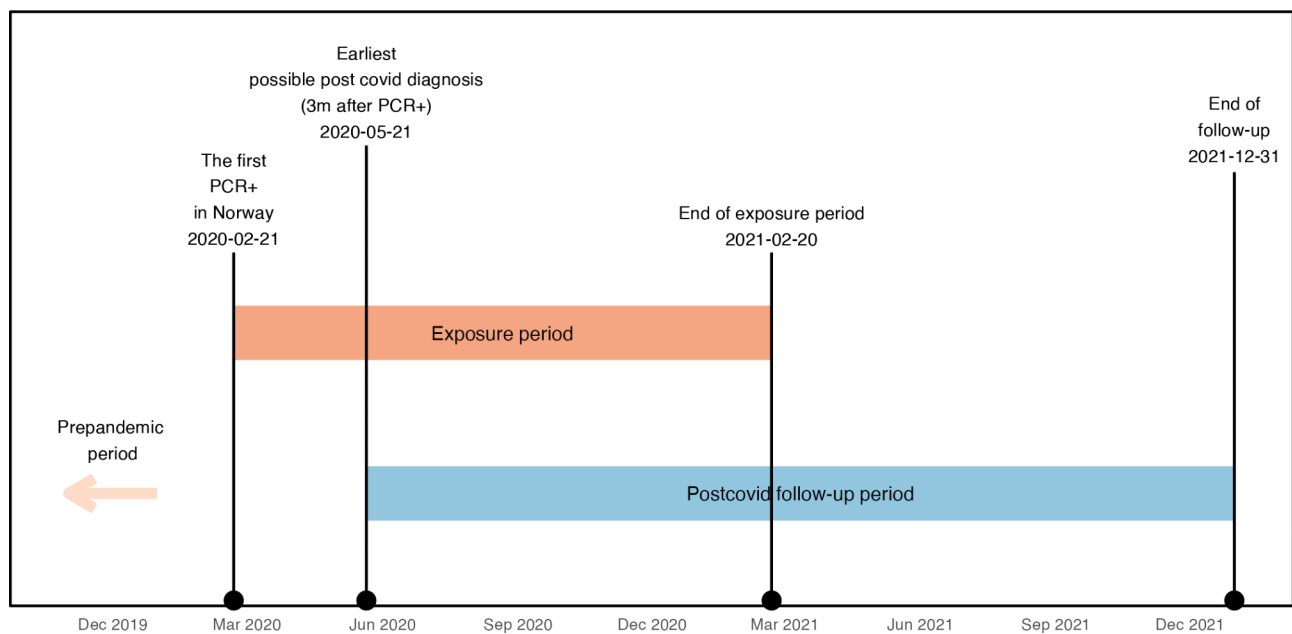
Earliest possible post covid diagnosis (3m after PCR+) 2020-05-21

The first PCR+ in Norway 2020-02-21

End of exposure period 2021-02-20

End of follow-up 2021-12-31

Exposure period

Prepandemic period

Postcovid follow-up period

Dec 2019
Mar 2020
Jun 2020
Sep 2020
Dec 2020
Mar 2021
Jun 2021
Sep 2021
Dec 2021